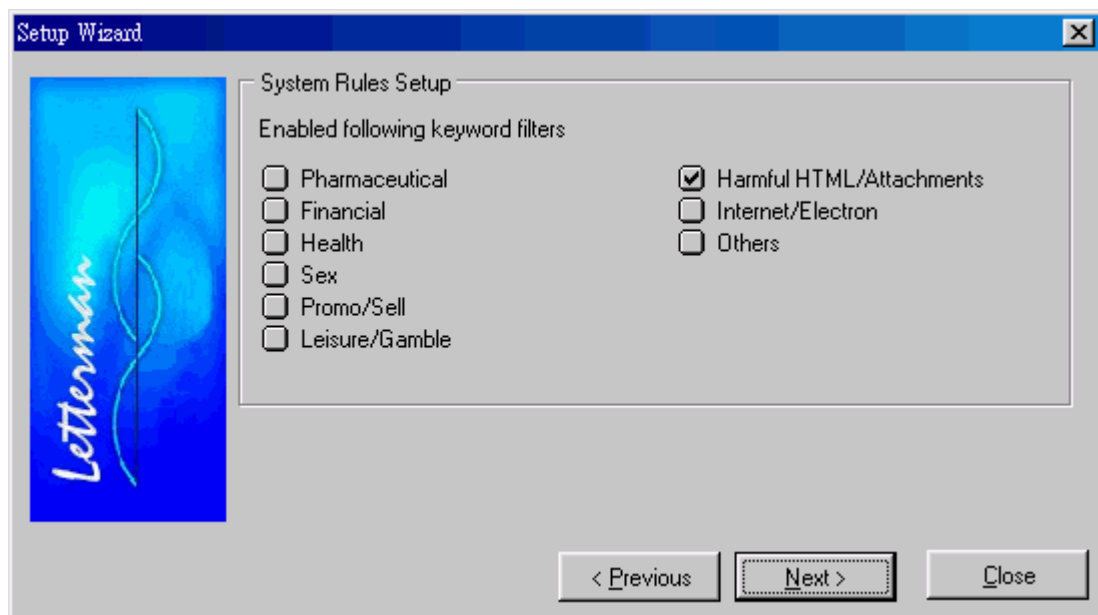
Setup Wizard

Letterman

System Rules Setup

Enabled following keyword filters

Pharmaceutical
Financial
Health
Sex
Promo/Sell
Leisure/Gamble

Harmful HTML/Attachments
Internet/Electron
Others

< Previous
Next >
Close